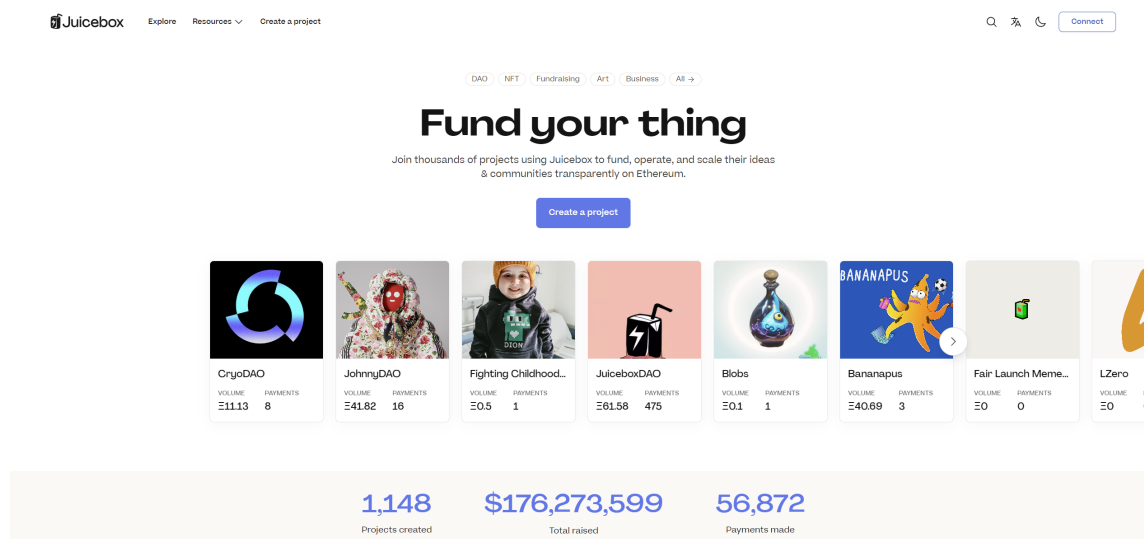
Juicebox Explore Resources Create a project

Connect

DAO NFT Fundraising Art Business All →

Fund your thing

Join thousands of projects using Juicebox to fund, operate, and scale their ideas & communities transparently on Ethereum.

Create a project

CryoDAO
VOLUME Ξ11.13 PAYMENTS 8

JohnnyDAO
VOLUME Ξ41.82 PAYMENTS 16

Fighting Childhood...
VOLUME Ξ0.5 PAYMENTS 1

JuiceboxDAO
VOLUME Ξ61.58 PAYMENTS 475

Blobs
VOLUME Ξ0.1 PAYMENTS 1

BANANAPUS
Bananapus
VOLUME Ξ40.69 PAYMENTS 3

Fair Launch Meme...
VOLUME Ξ0 PAYMENTS 0

LZero
VOLUME Ξ0

1,148
Projects created

$176,273,599
Total raised

56,872
Payments made